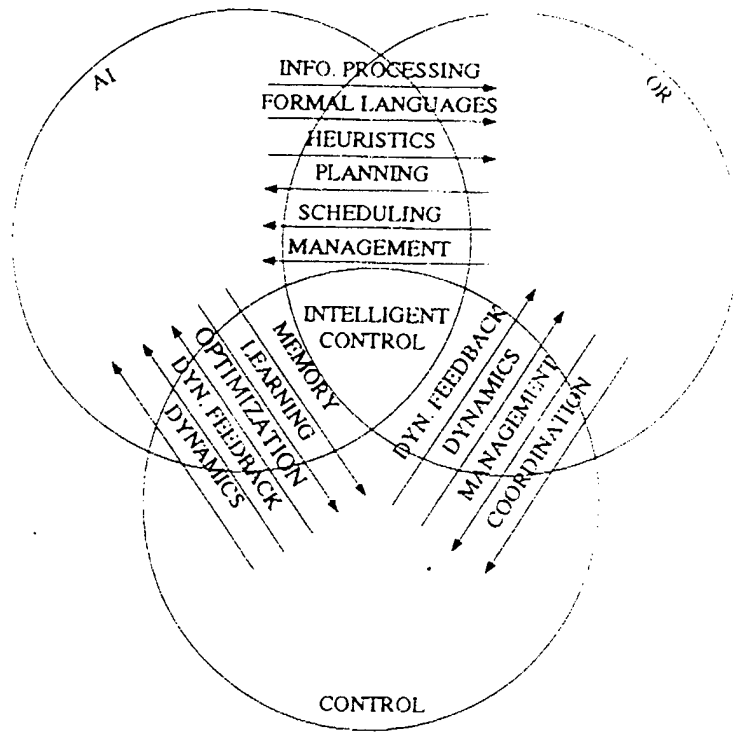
AI

OR

INFO. PROCESSING
FORMAL LANGUAGES
HEURISTICS
PLANNING
SCHEDULING
MANAGEMENT

INTELLIGENT CONTROL

MEMORY
LEARNING
OPTIMIZATION
DYN. FEEDBACK
DYNAMICS

DYN. FEEDBACK
DYNAMICS
MANAGEMENT
COORDINATION

CONTROL